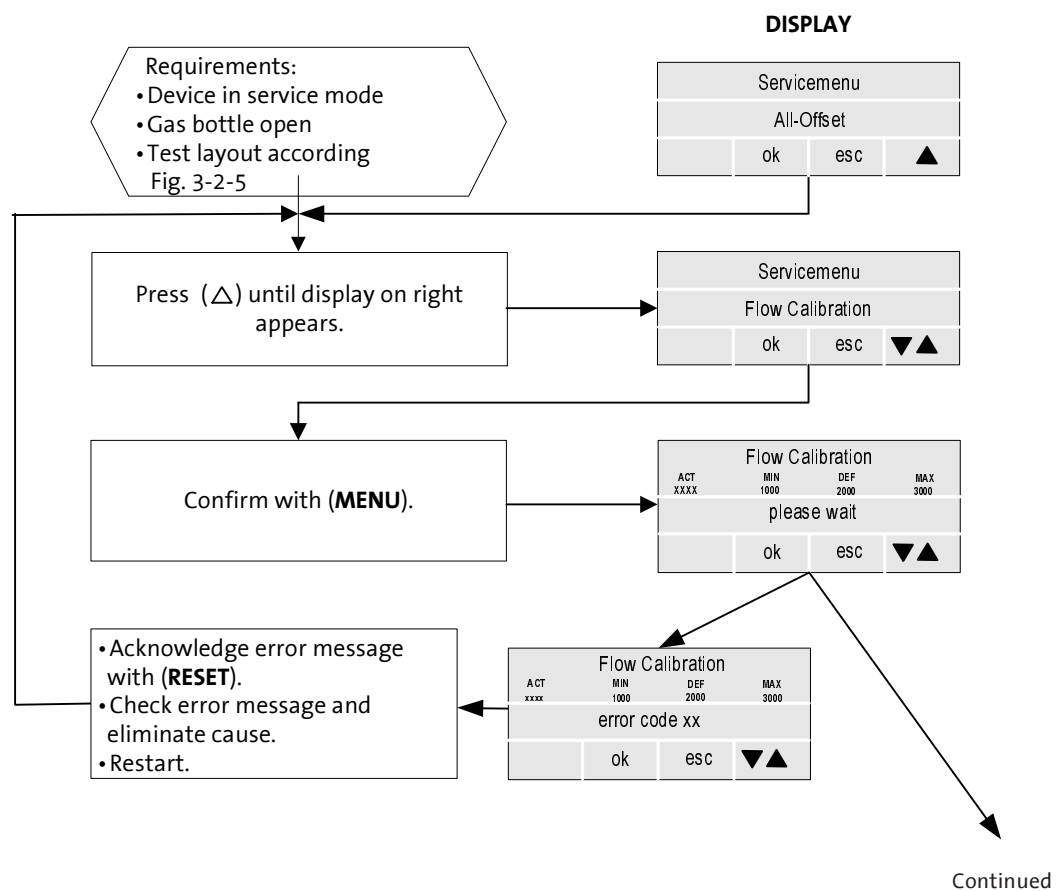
DISPLAY

Requirements:
• Device in service mode
• Gas bottle open
• Test layout according Fig. 3-2-5

Servicemenu
All-Offset
ok esc ▲

Press (△) until display on right appears.

Servicemenu
Flow Calibration
ok esc ▼▲

Confirm with (**MENU**).

Flow Calibration
ACT XXXX MIN 1000 DEF 2000 MAX 3000
please wait
ok esc ▼▲

• Acknowledge error message with (**RESET**).
• Check error message and eliminate cause.
• Restart.

Flow Calibration
ACT xxxx MIN 1000 DEF 2000 MAX 3000
error code xx
ok esc ▼▲

Continued